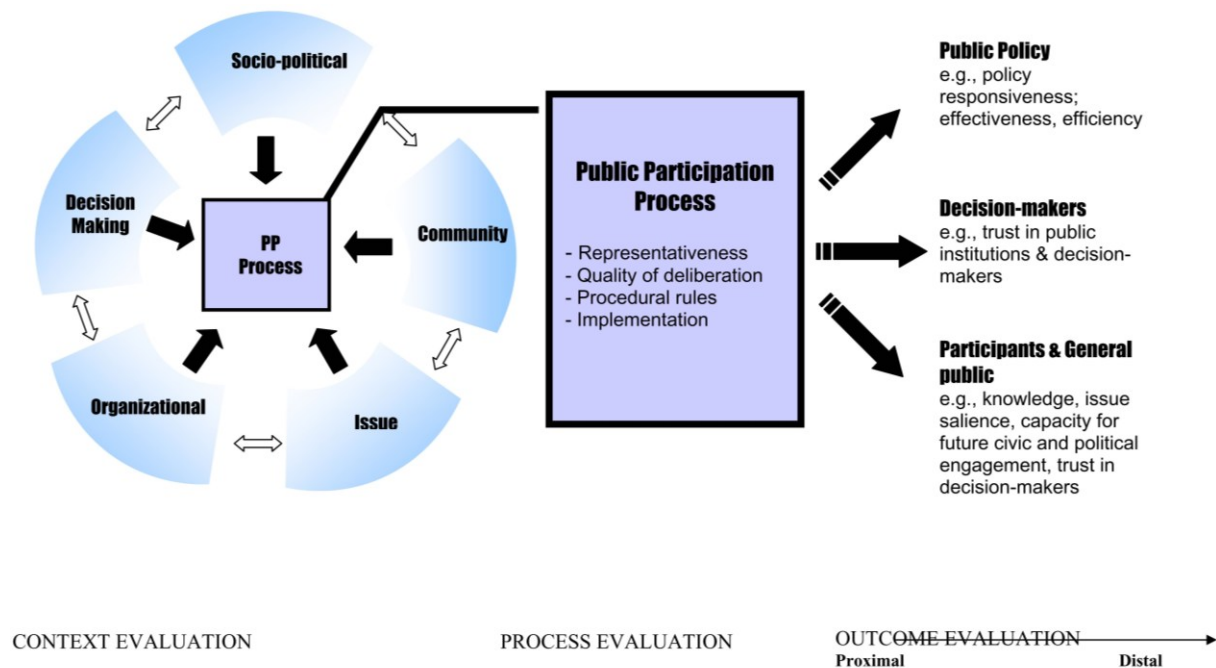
Socio-political

Decision Making

PP Process

Community

Organizational

Issue

Public Participation Process

- Representativeness
- Quality of deliberation
- Procedural rules
- Implementation

Public Policy
e.g., policy responsiveness; effectiveness, efficiency

Decision-makers
e.g., trust in public institutions & decision-makers

Participants & General public
e.g., knowledge, issue salience, capacity for future civic and political engagement, trust in decision-makers

CONTEXT EVALUATION

PROCESS EVALUATION

OUTCOME EVALUATION
Proximal
Distal